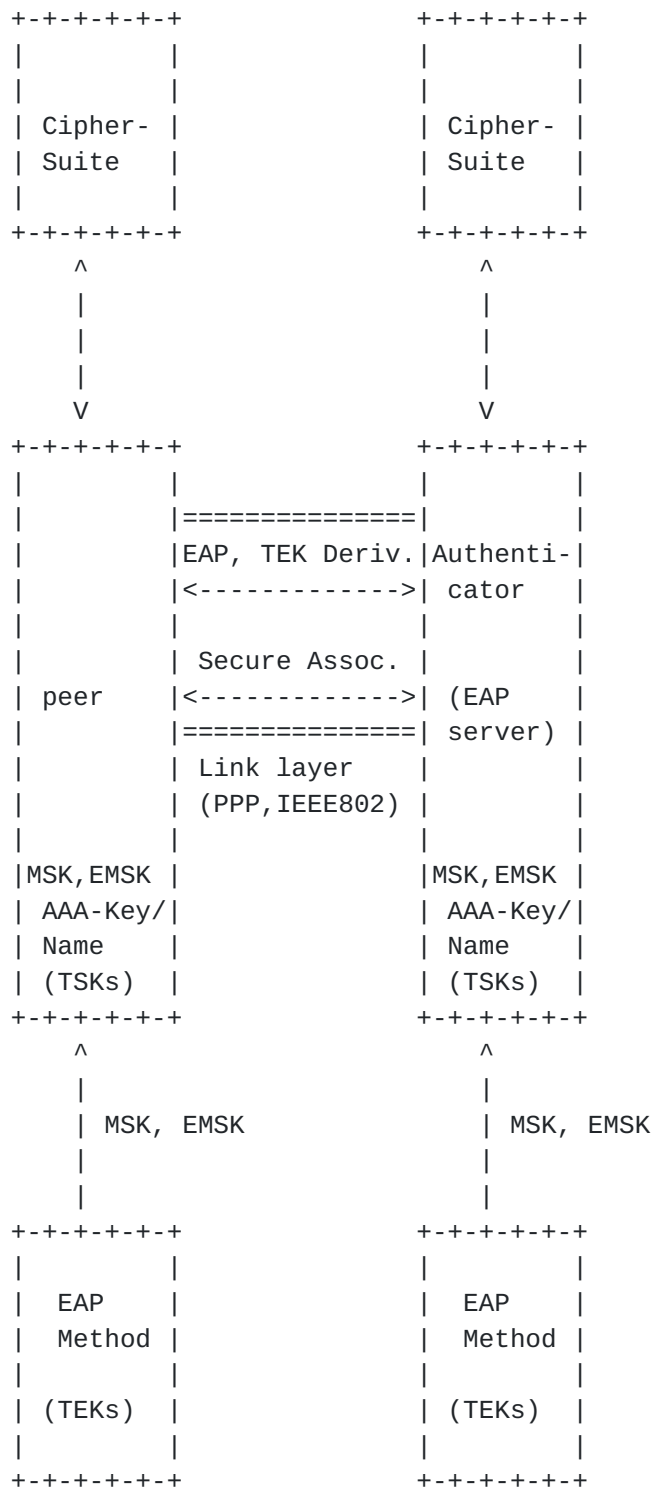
Cipher-Suite

Cipher-Suite

EAP, TEK Deriv.

Secure Assoc.

Link layer (PPP,IEEE802)

peer

MSK,EMSK AAA-Key/ Name (TSKs)

Authenticator (EAP server)

MSK,EMSK AAA-Key/ Name (TSKs)

MSK, EMSK

MSK, EMSK

EAP Method (TEKs)

EAP Method (TEKs)